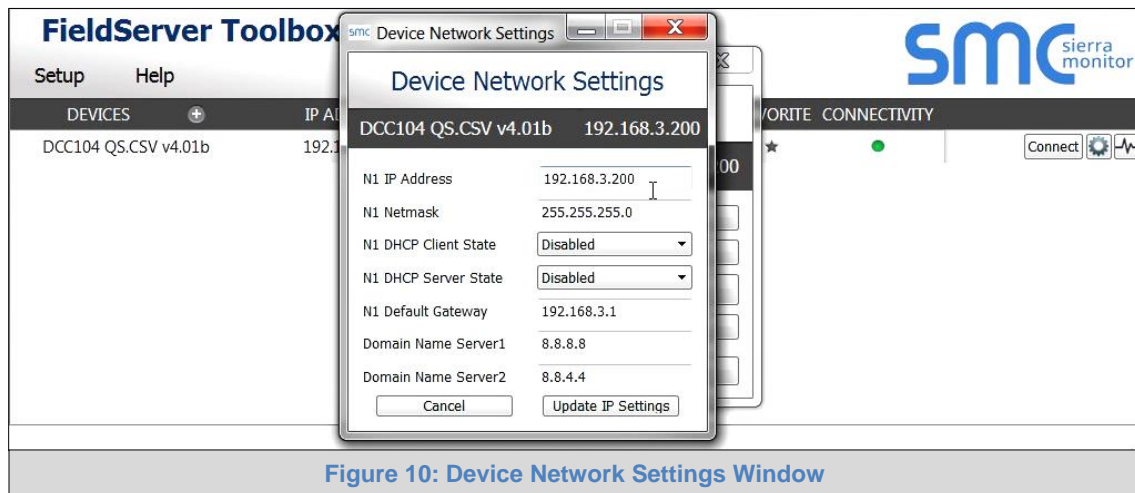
FieldServer Toolbox

smc Device Network Settings

smc sierra monitor

Setup Help

DEVICES IP A VORITE CONNECTIVITY

DCC104 QS.CSV v4.01b 192.1

Connect

Device Network Settings

DCC104 QS.CSV v4.01b 192.168.3.200

N1 IP Address 192.168.3.200

N1 Netmask 255.255.255.0

N1 DHCP Client State Disabled

N1 DHCP Server State Disabled

N1 Default Gateway 192.168.3.1

Domain Name Server1 8.8.8.8

Domain Name Server2 8.8.4.4

Cancel

Update IP Settings

Figure 10: Device Network Settings Window